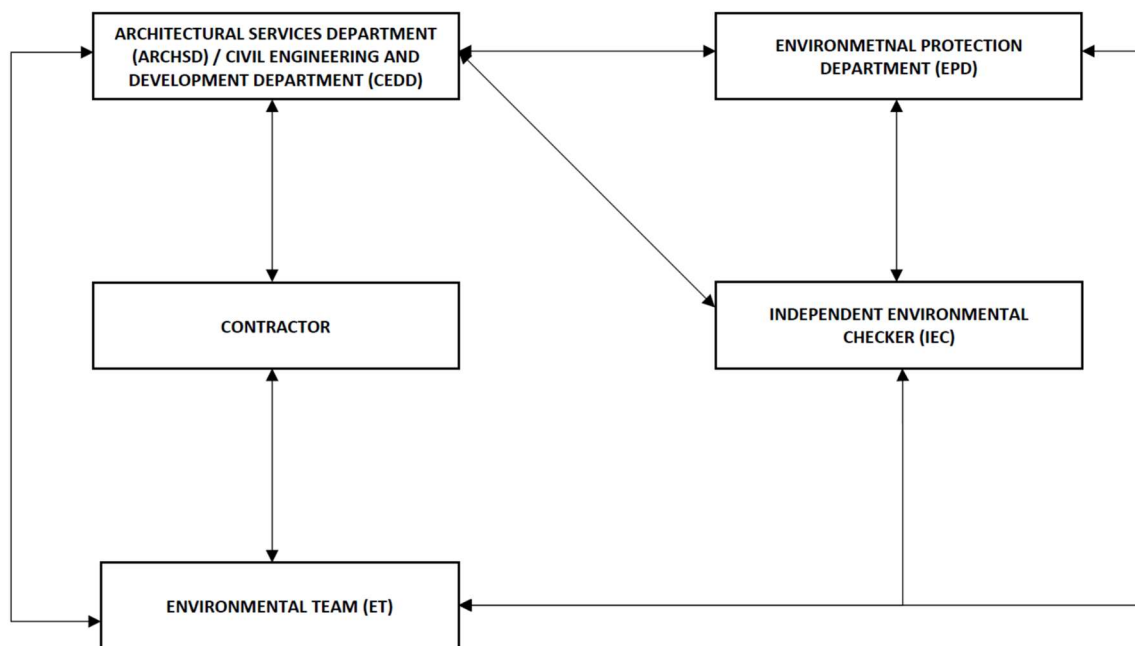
ARCHITECTURAL SERVICES DEPARTMENT (ARCHSD) / CIVIL ENGINEERING AND DEVELOPMENT DEPARTMENT (CEDD)

ENVIRONMETNAL PROTECTION DEPARTMENT (EPD)

CONTRACTOR

INDEPENDENT ENVIRONMENTAL CHECKER (IEC)

ENVIRONMENTAL TEAM (ET)